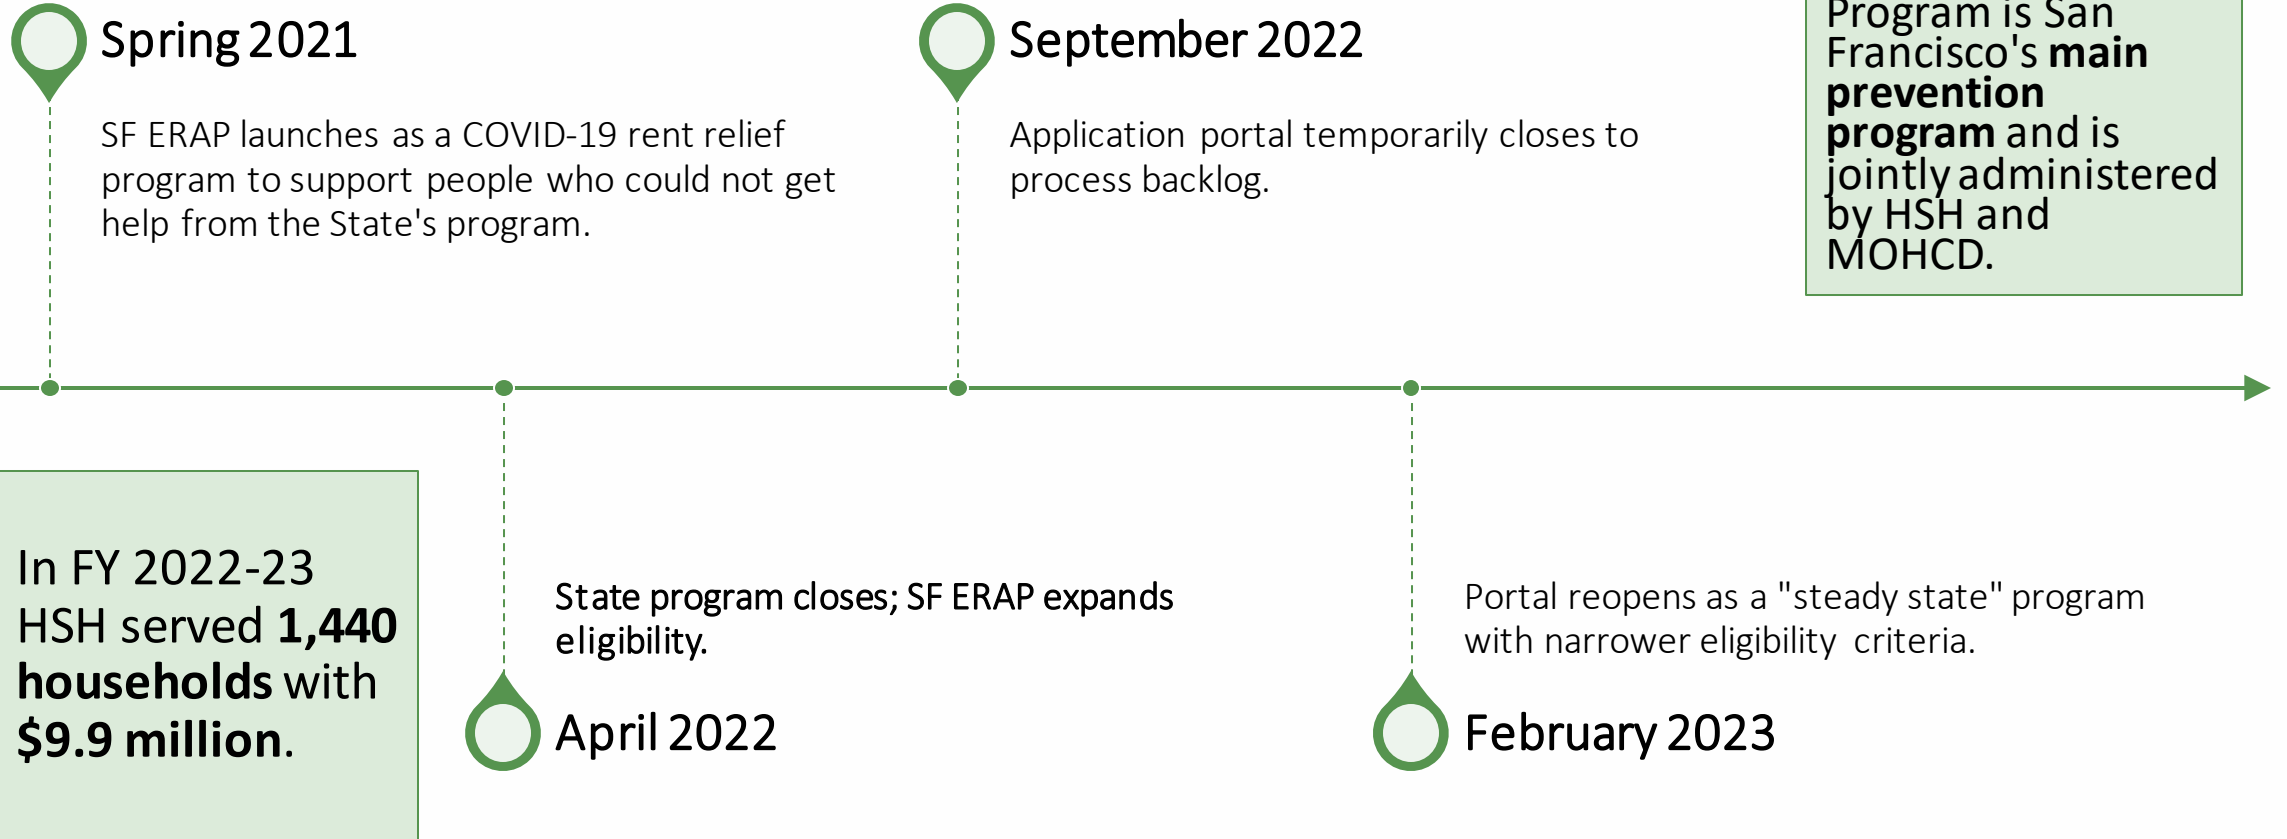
Spring 2021

SF ERAP launches as a COVID-19 rent relief program to support people who could not get help from the State's program.

September 2022

Application portal temporarily closes to process backlog.

Program is San Francisco's **main prevention program** and is jointly administered by HSH and MOHCD.

In FY 2022-23 HSH served **1,440 households** with **$9.9 million**.

State program closes; SF ERAP expands eligibility.

April 2022

Portal reopens as a "steady state" program with narrower eligibility criteria.

February 2023